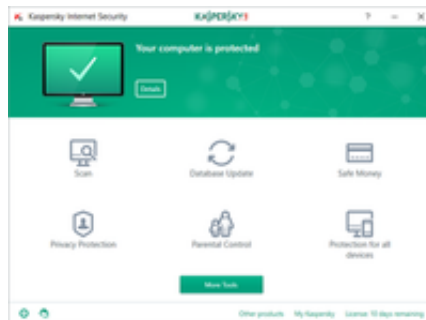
Kaspersky Internet Security
KASPERSKY
? – ×

Your computer is protected
Details

Scan
Database Update
Safe Money
Privacy Protection
Parental Control
Protection for all devices

More Tools

Other products My Kaspersky License: 10 days remaining